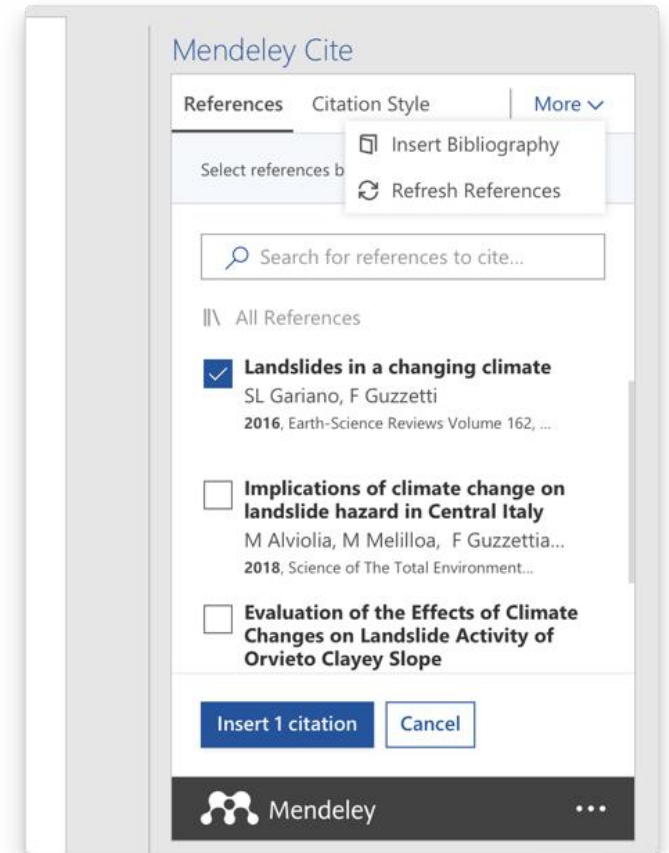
Mendeley Cite

References Citation Style More

Insert Bibliography

Refresh References

Select references b

Search for references to cite...

All References

Landslides in a changing climate
SL Gariano, F Guzzetti
2016, Earth-Science Reviews Volume 162, ...

Implications of climate change on landslide hazard in Central Italy
M Alviolia, M Melilloa, F Guzzettia...
2018, Science of The Total Environment...

Evaluation of the Effects of Climate Changes on Landslide Activity of Orvieto Clayey Slope

Insert 1 citation Cancel

Mendeley ...